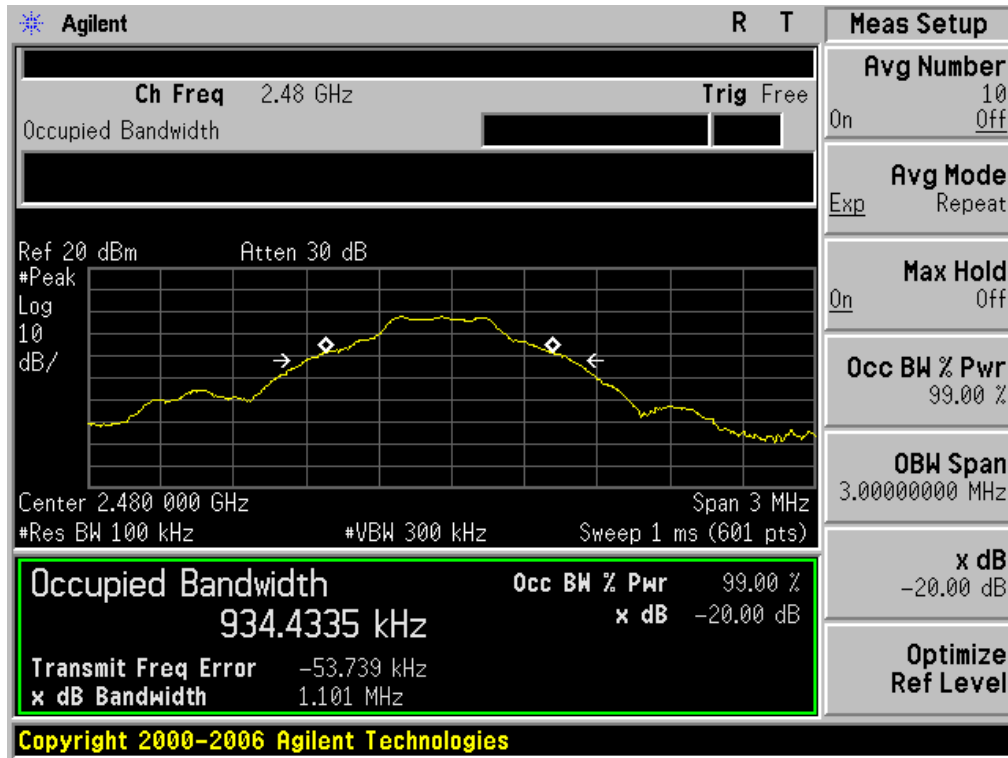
Agilent R T

Ch Freq 2.48 GHz Trig Free
Occupied Bandwidth

Ref 20 dBm Atten 30 dB
#Peak
Log
10
dB/

Center 2.480 000 GHz Span 3 MHz
#Res BW 100 kHz #VBW 300 kHz Sweep 1 ms (601 pts)

Occupied Bandwidth
934.4335 kHz
Occ BW % Pwr 99.00 %
x dB −20.00 dB
Transmit Freq Error −53.739 kHz
x dB Bandwidth 1.101 MHz

Copyright 2000-2006 Agilent Technologies

Meas Setup

Avg Number
10
On Off

Avg Mode
Exp Repeat

Max Hold
On Off

Occ BW % Pwr
99.00 %

OBW Span
3.00000000 MHz

x dB
−20.00 dB

Optimize
Ref Level